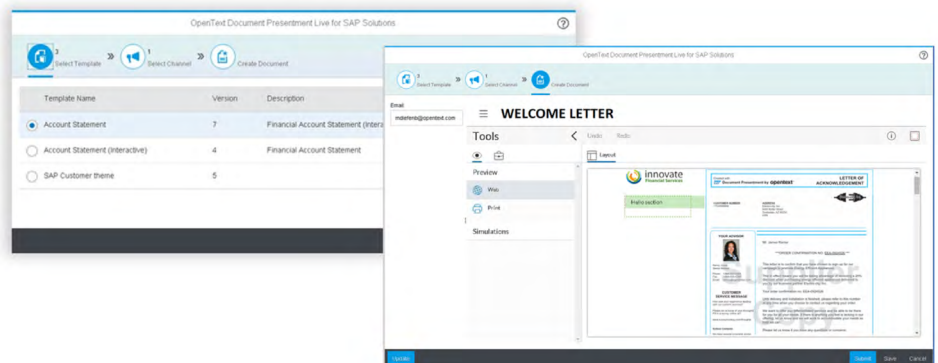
OpenText Document Presentment Live for SAP Solutions

3 Select Template
1 Select Channel
Create Document

| Template Name | Version | Description |
|---|---|---|
| Account Statement | 7 | Financial Account Statement (Intera |
| Account Statement (Interactive) | 4 | Financial Account Statement |
| SAP Customer theme | 5 | |

OpenText Document Presentment Live for SAP Solutions

3 Select Template
1 Select Channel
Create Document

Email
mdeteris@opentext.com

WELCOME LETTER

Tools

Undo Redo

Layout

Preview

Web

Print

Simulations

innovate
Financial Services

Document Presentment by opentext

LETTER OF ACKNOWLEDGEMENT

Intro section

YOUR ADVISOR

CUSTOMER SERVICE MESSAGE

Update

Submit Save Cancel